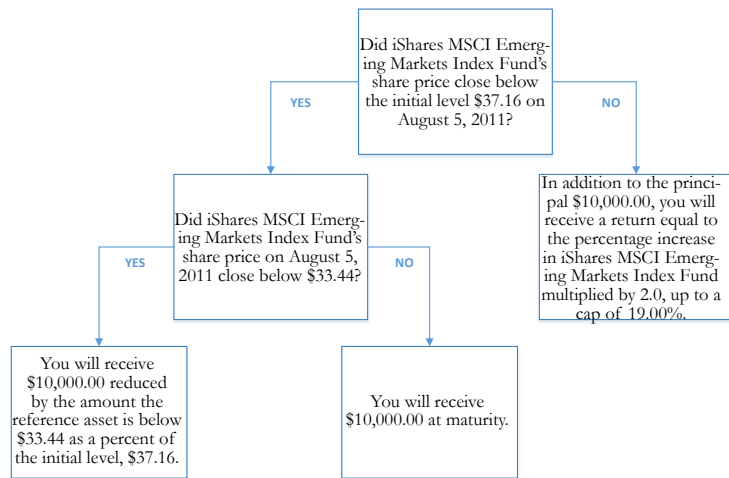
Did iShares MSCI Emerging Markets Index Fund's share price close below the initial level $37.16 on August 5, 2011?

YES

NO

Did iShares MSCI Emerging Markets Index Fund's share price on August 5, 2011 close below $33.44?

In addition to the principal $10,000.00, you will receive a return equal to the percentage increase in iShares MSCI Emerging Markets Index Fund multiplied by 2.0, up to a cap of 19.00%.

YES

NO

You will receive $10,000.00 reduced by the amount the reference asset is below $33.44 as a percent of the initial level, $37.16.

You will receive $10,000.00 at maturity.